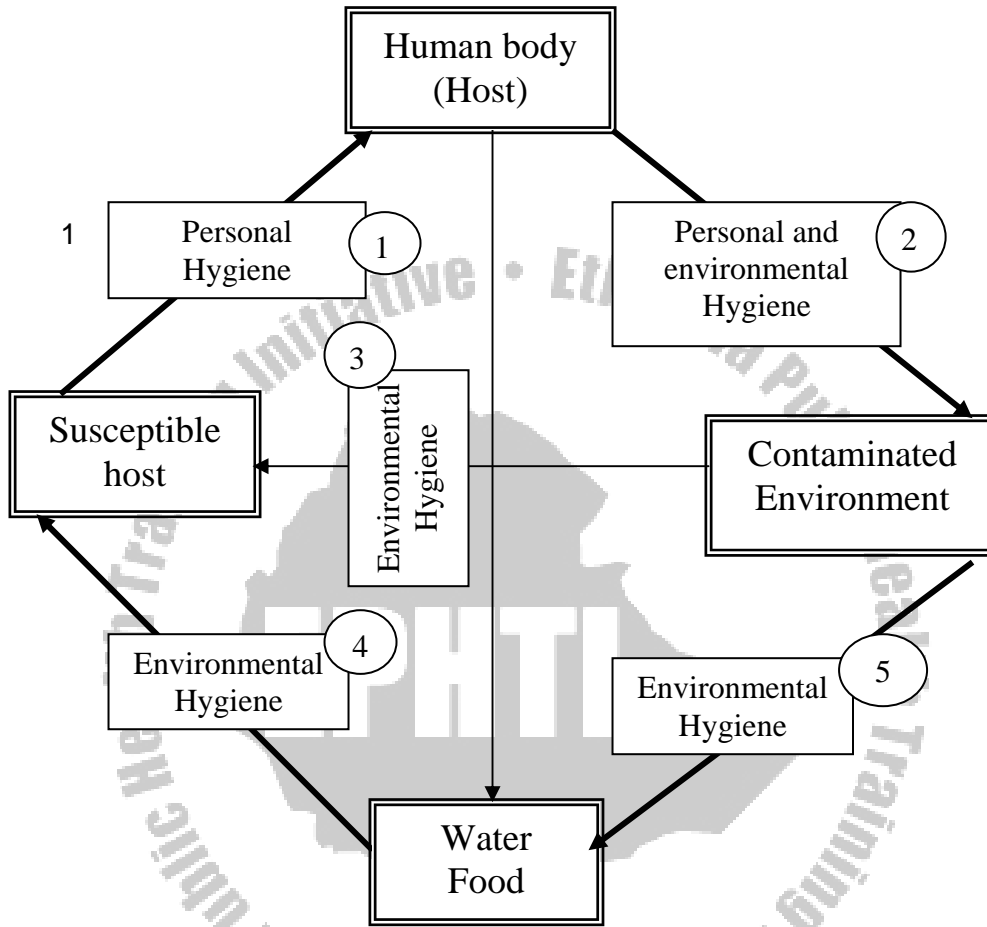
Human body (Host)

1

Personal Hygiene

1

Personal and environmental Hygiene

2

3

Environmental Hygiene

Susceptible host

Contaminated Environment

Environmental Hygiene

4

Environmental Hygiene

5

Water Food

EPHTI

Ethiopia Public Health Training Initiative